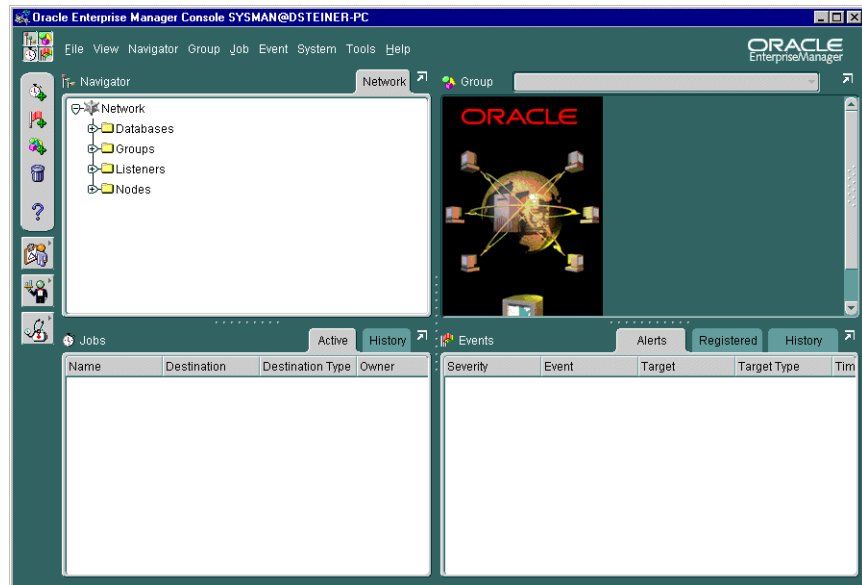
Oracle Enterprise Manager Console SYSMAN@DSTEINER-PC

File View Navigator Group Job Event System Tools Help

ORACLE
EnterpriseManager

Navigator

Network

Network
Databases
Groups
Listeners
Nodes

Group

ORACLE

Jobs

Active

History

| Name | Destination | Destination Type | Owner |
|---|---|---|---|

Events

Alerts

Registered

History

| Severity | Event | Target | Target Type | Tim |
|---|---|---|---|---|